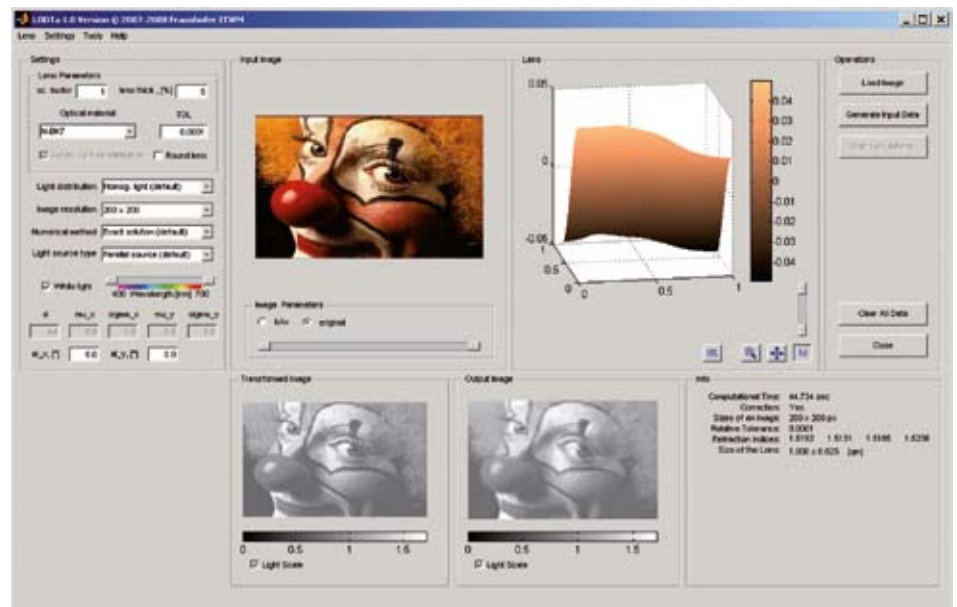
LODTa 1.0 Version © 2007-2009 Fraunhofer ITWM

Lens Settings Tools Help

Settings

Lens Parameters

sc. factor 1 lens thick. [%] 5

Optical material TOL

N-BK7 0.0001

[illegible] Round lens

Light distribution: Homog. light (default)

Image resolution: 200 x 200

Numerical method: Exact solution (default)

Light source type: Parallel source (default)

White light

400 Wavelength [nm] 700

a mu_x sigma_x mu_y sigma_y

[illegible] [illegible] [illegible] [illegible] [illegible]

W_X [?] 0.0 W_Y [?] 0.0

Input Image

Image Parameters

b/w original

Lens

0.05

0

-0.05

1

0.5

0

0

0.5

1

0.04

0.03

0.02

0.01

0

-0.01

-0.02

-0.03

-0.04

Operations

Load Image

Generate Input Data

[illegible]

Clear All Data

Close

Transformed Image

0 0.5 1 1.5

Light Scale

Output Image

0 0.5 1 1.5

Light Scale

Info

Computational Time: 44.734 sec

Correction: Yes

Sizes of an image: 200 x 200 px

Relative Tolerance: 0.0001

Refraction indices: 1.5153 1.5131 1.5185 1.5236

Size of the Lens: 1.000 x 0.625 [μm]